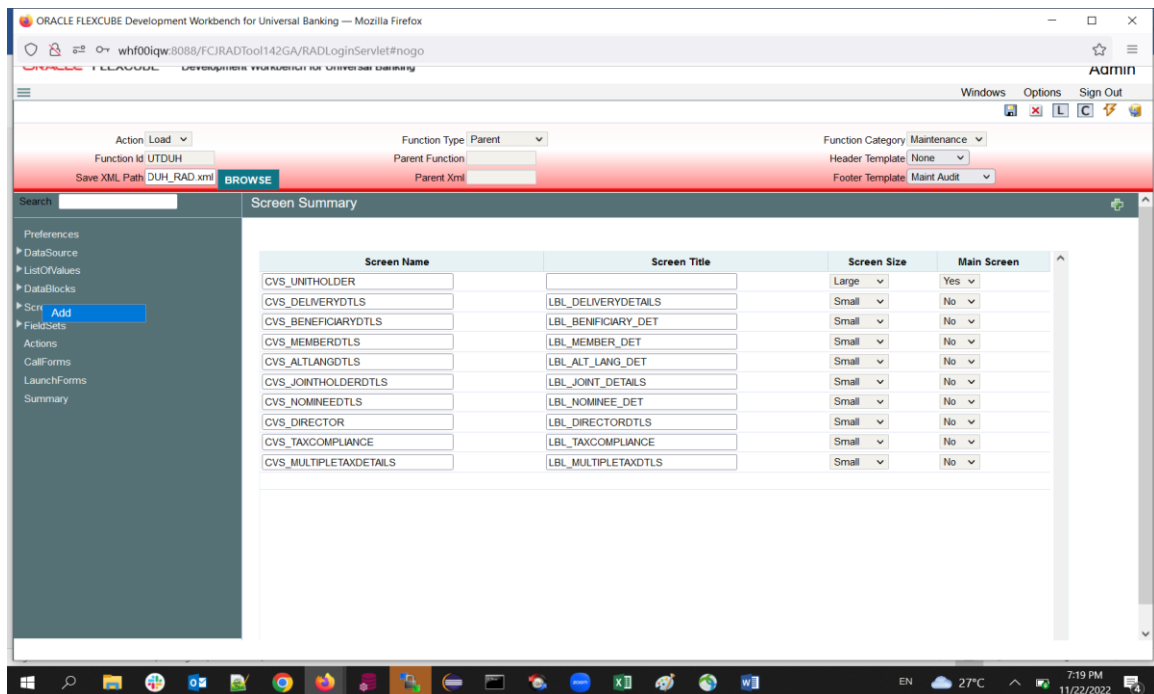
ORACLE FLEXCUBE Development Workbench for Universal Banking — Mozilla Firefox

whf00iqw:8088/FCJRADTool142GA/RADLoginServlet#nogo

ORACLE FLEXCUBE Development Workbench for Universal Banking Admin

Windows Options Sign Out

L C

Action Load
Function Id UTDUH
Save XML Path DUH_RAD.xml BROWSE

Function Type Parent
Parent Function
Parent Xml

Function Category Maintenance
Header Template None
Footer Template Maint Audit

Search

Preferences
DataSource
ListOfValues
DataBlocks
Scre Add
FieldSets
Actions
CallForms
LaunchForms
Summary

Screen Summary

| Screen Name | Screen Title | Screen Size | Main Screen |
|---|---|---|---|
| CVS_UNITHOLDER | | Large | Yes |
| CVS_DELIVERYDTLS | LBL_DELIVERYDETAILS | Small | No |
| CVS_BENEFICIARYDTLS | LBL_BENIFICIARY_DET | Small | No |
| CVS_MEMBERDTLS | LBL_MEMBER_DET | Small | No |
| CVS_ALTLANGDTLS | LBL_ALT_LANG_DET | Small | No |
| CVS_JOINTHOLDERDTLS | LBL_JOINT_DETAILS | Small | No |
| CVS_NOMINEEDTLS | LBL_NOMINEE_DET | Small | No |
| CVS_DIRECTOR | LBL_DIRECTORDTLS | Small | No |
| CVS_TAXCOMPLIANCE | LBL_TAXCOMPLIANCE | Small | No |
| CVS_MULTIPLETAXDETAILS | LBL_MULTIPLETAXDTLS | Small | No |

EN 27°C 7:19 PM 11/22/2022 4